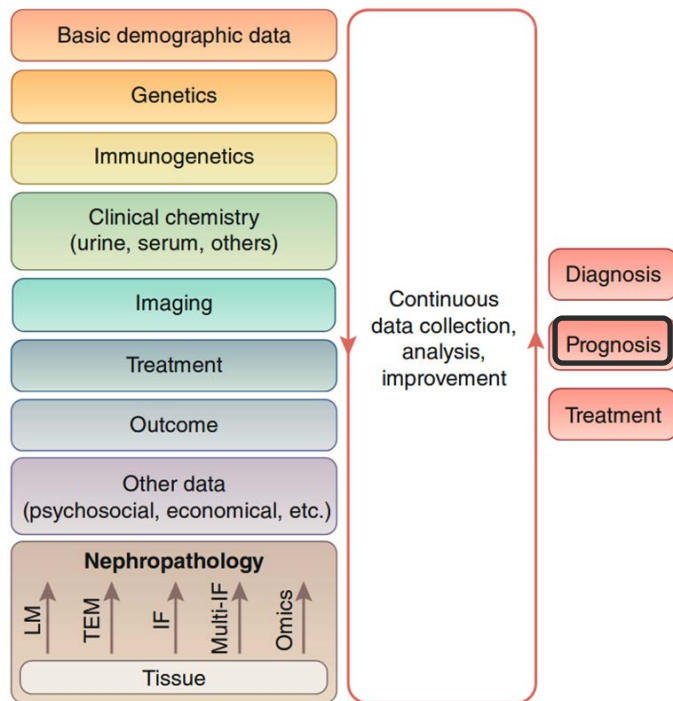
Basic demographic data

Genetics

Immunogenetics

Clinical chemistry (urine, serum, others)

Imaging

Treatment

Outcome

Other data (psychosocial, economical, etc.)

Nephropathology

LM

TEM

IF

Multi-IF

Omics

Tissue

Continuous data collection, analysis, improvement

Diagnosis

Prognosis

Treatment